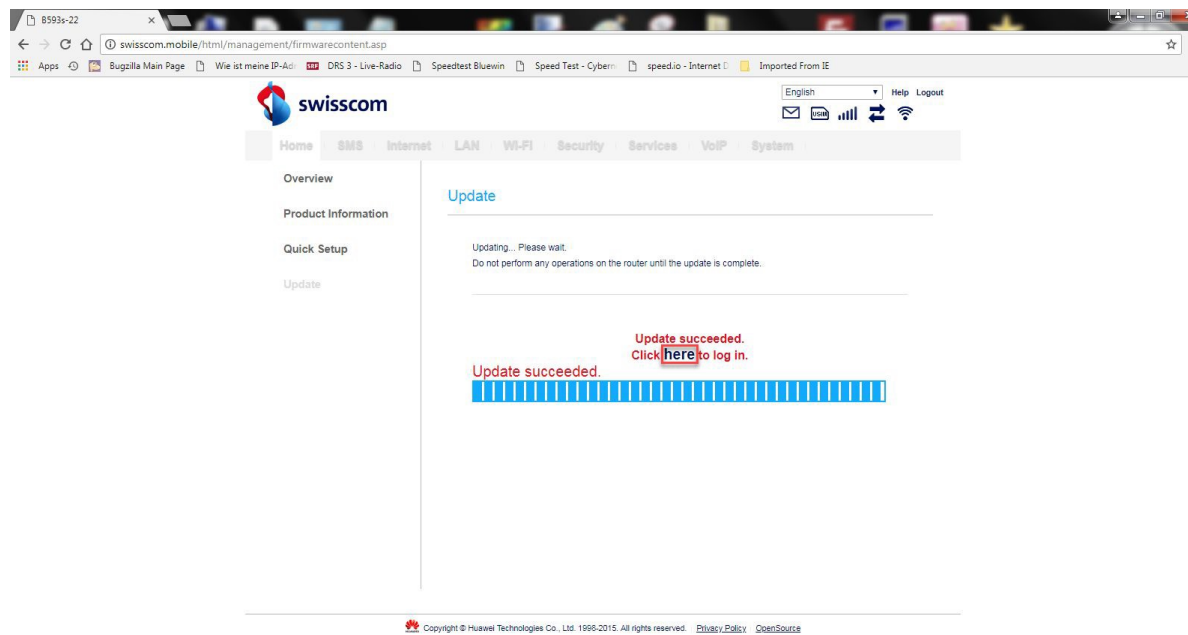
B593s-22

swisscom.mobile/html/management/firmwarecontent.asp

Apps Bugzilla Main Page Wie ist meine IP-Adr DRS 3 - Live-Radio Speedtest Bluewin Speed Test - Cybern speed.io - Internet D Imported From IE

swisscom

English Help Logout

Home SMS Internet LAN Wi-Fi Security Services VoIP System

Overview

Product Information

Quick Setup

Update

Update

Updating... Please wait.
Do not perform any operations on the router until the update is complete.

Update succeeded.
Click here to log in.

Update succeeded.

Copyright © Huawei Technologies Co., Ltd. 1998-2015. All rights reserved. Privacy Policy OpenSource